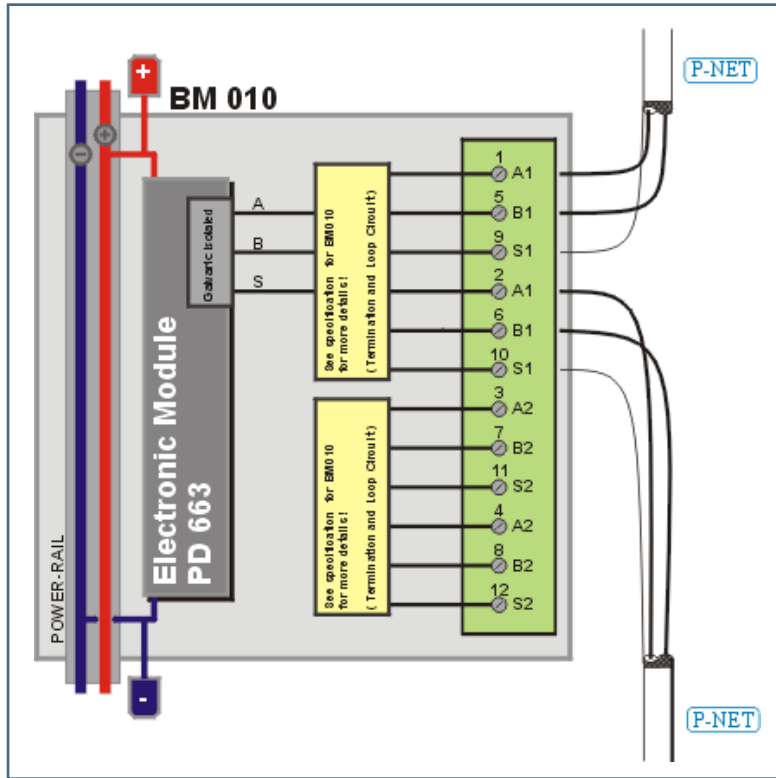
+
BM 010
P-NET
Galvanic Isolated
A
B
S
See specification for BM010 for more details! ( Termination and Loop Circuit)
1 A1
5 B1
9 S1
2 A1
6 B1
10 S1
3 A2
7 B2
11 S2
4 A2
8 B2
12 S2
See specification for BM010 for more details! ( Termination and Loop Circuit)
Electronic Module PD 663
POWER-RAIL
-
P-NET